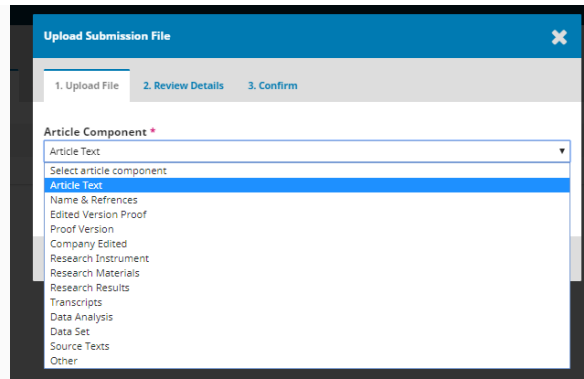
Upload Submission File

1. Upload File
2. Review Details
3. Confirm

Article Component *

Article Text

Select article component
Article Text
Name & Refrences
Edited Version Proof
Proof Version
Company Edited
Research Instrument
Research Materials
Research Results
Transcripts
Data Analysis
Data Set
Source Texts
Other